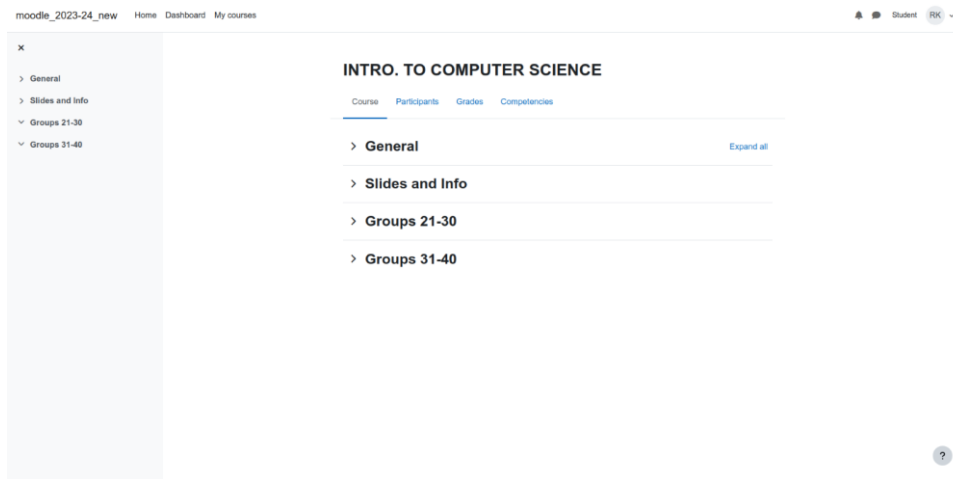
moodle_2023-24_new Home Dashboard My courses

Student RK

×

General

Slides and Info

Groups 21-30

Groups 31-40

INTRO. TO COMPUTER SCIENCE

Course Participants Grades Competencies

General

Expand all

Slides and Info

Groups 21-30

Groups 31-40

?